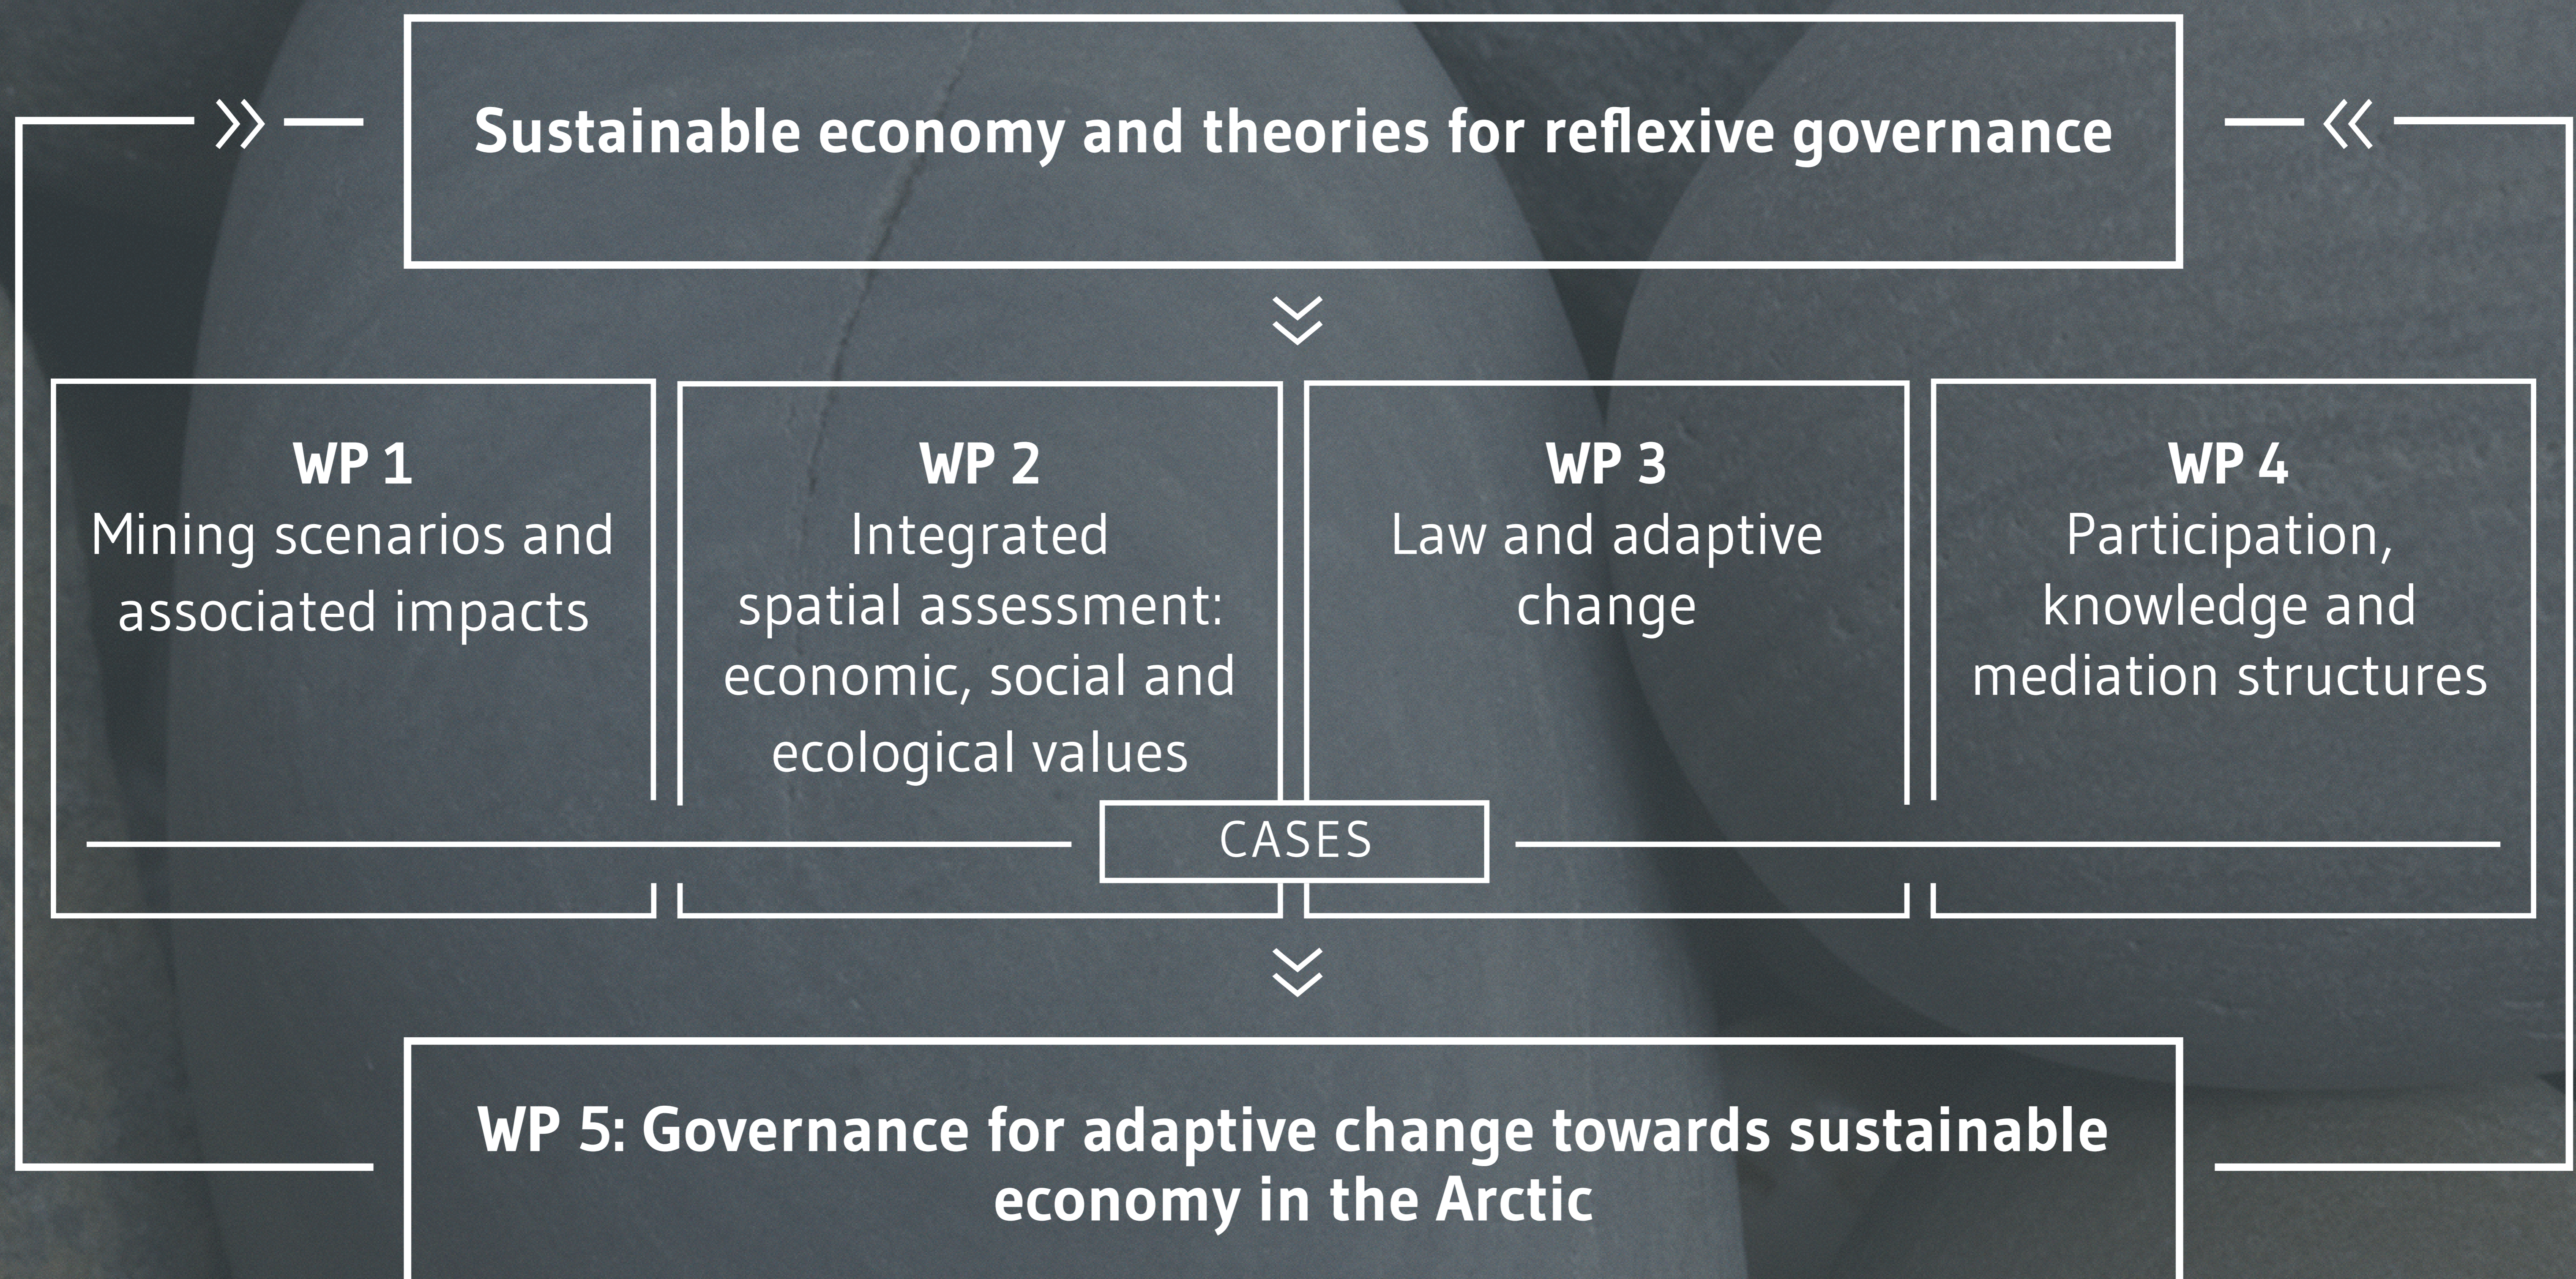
Sustainable economy and theories for reflexive governance

WP 1
Mining scenarios and associated impacts

WP 2
Integrated spatial assessment: economic, social and ecological values

WP 3
Law and adaptive change

WP 4
Participation, knowledge and mediation structures

CASES

WP 5: Governance for adaptive change towards sustainable economy in the Arctic